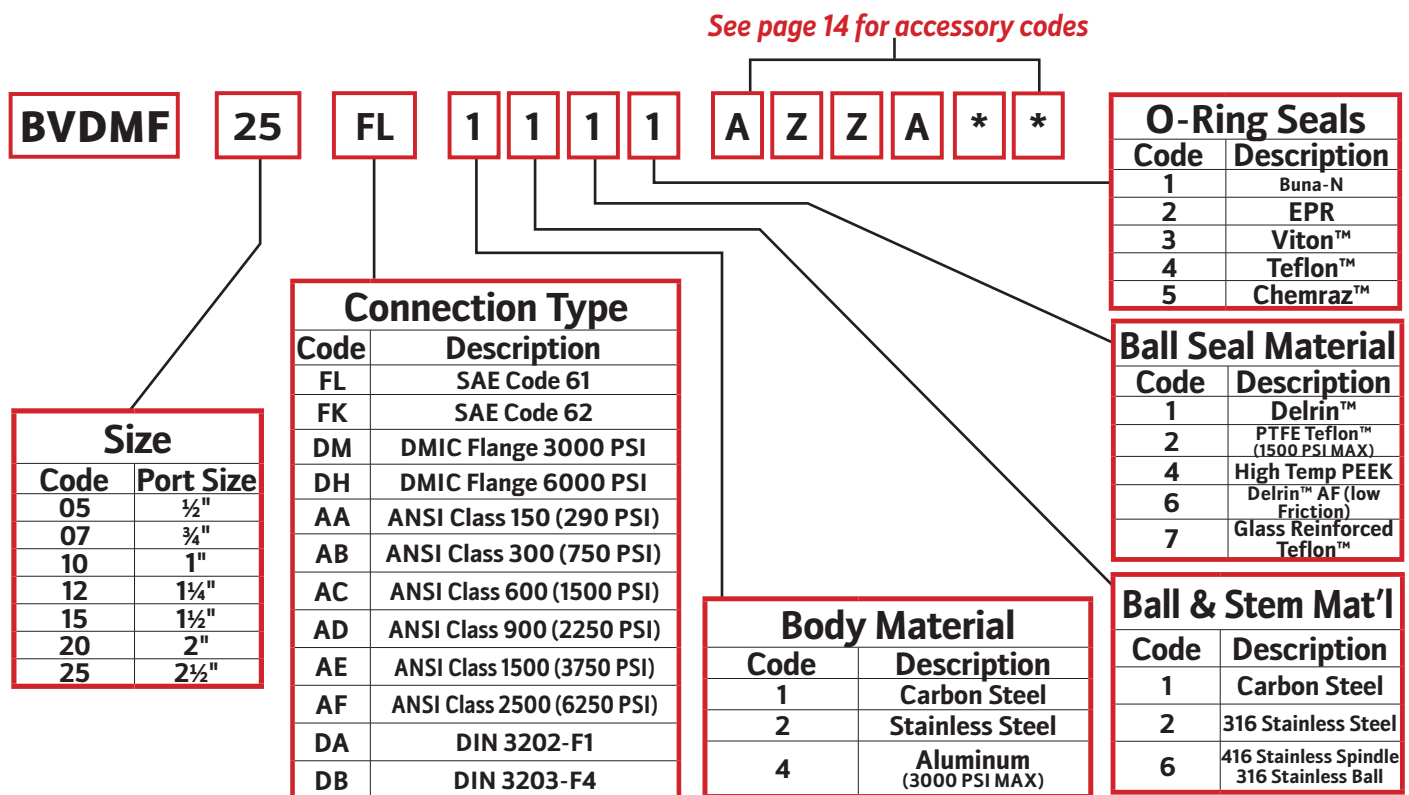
See page 14 for accessory codes

BVDMF 25 FL 1 1 1 1 A Z Z A * *

O-Ring Seals

| Code | Description |
|---|---|
| 1 | Buna-N |
| 2 | EPR |
| 3 | Viton™ |
| 4 | Teflon™ |
| 5 | Chemraz™ |

Ball Seal Material

| Code | Description |
|---|---|
| 1 | Delrin™ |
| 2 | PTFE Teflon™ (1500 PSI MAX) |
| 4 | High Temp PEEK |
| 6 | Delrin™ AF (low Friction) |
| 7 | Glass Reinforced Teflon™ |

Size

| Code | Port Size |
|---|---|
| 05 | ½" |
| 07 | ¾" |
| 10 | 1" |
| 12 | 1¼" |
| 15 | 1½" |
| 20 | 2" |
| 25 | 2½" |

Connection Type

| Code | Description |
|---|---|
| FL | SAE Code 61 |
| FK | SAE Code 62 |
| DM | DMIC Flange 3000 PSI |
| DH | DMIC Flange 6000 PSI |
| AA | ANSI Class 150 (290 PSI) |
| AB | ANSI Class 300 (750 PSI) |
| AC | ANSI Class 600 (1500 PSI) |
| AD | ANSI Class 900 (2250 PSI) |
| AE | ANSI Class 1500 (3750 PSI) |
| AF | ANSI Class 2500 (6250 PSI) |
| DA | DIN 3202-F1 |
| DB | DIN 3203-F4 |

Body Material

| Code | Description |
|---|---|
| 1 | Carbon Steel |
| 2 | Stainless Steel |
| 4 | Aluminum (3000 PSI MAX) |

Ball & Stem Mat'l

| Code | Description |
|---|---|
| 1 | Carbon Steel |
| 2 | 316 Stainless Steel |
| 6 | 416 Stainless Spindle 316 Stainless Ball |